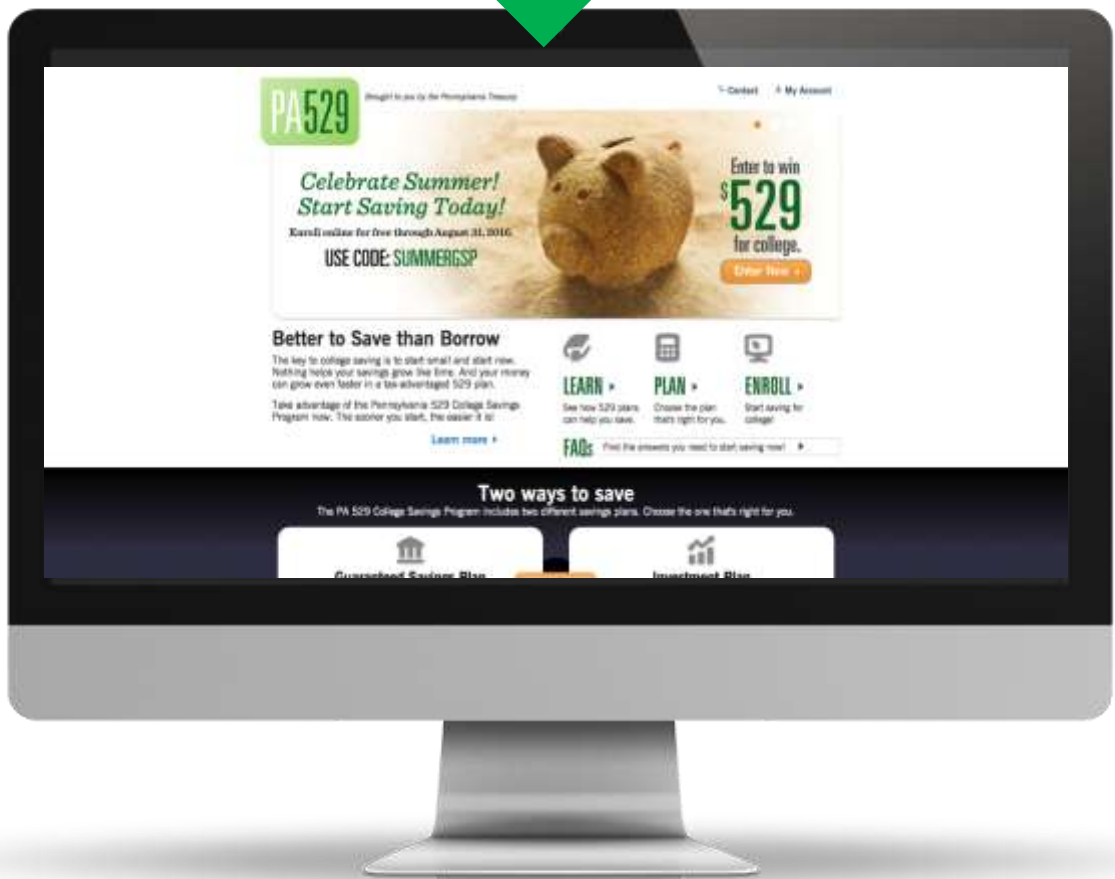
PA529 Brought to you by the Pennsylvania Treasury

Contact My Account

Celebrate Summer! Start Saving Today!

Enroll online for free through August 31, 2016.

USE CODE: SUMMERGSP

Enter to win $529 for college.

Enter Now »

Better to Save than Borrow

The key to college saving is to start small and start now. Nothing helps your savings grow like time. And your money can grow even faster in a tax-advantaged 529 plan.

Take advantage of the Pennsylvania 529 College Savings Program now. The sooner you start, the easier it is!

Learn more »

LEARN »
See how 529 plans can help you save.

PLAN »
Choose the plan that's right for you.

ENROLL »
Start saving for college!

FAQs Find the answers you need to start saving now!

Two ways to save

The PA 529 College Savings Program includes two different savings plans. Choose the one that's right for you.

Guaranteed Savings Plan

Investment Plan